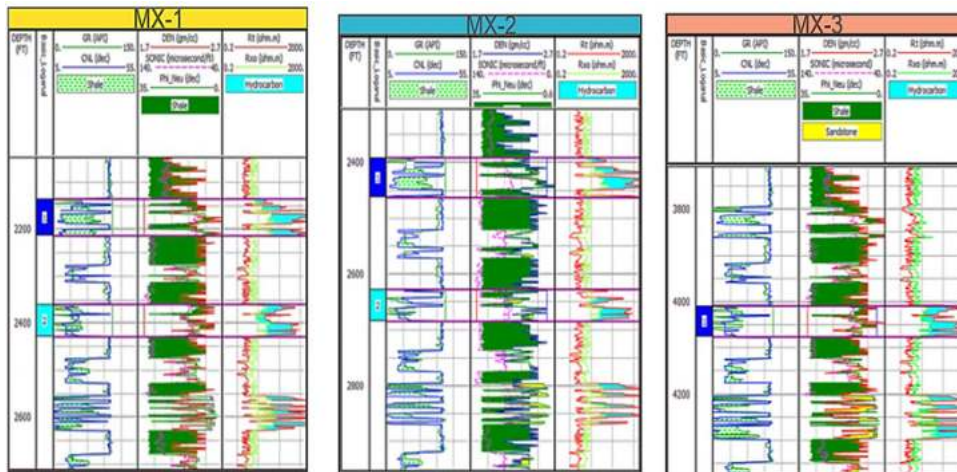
MX-1

DEPTH (FT)

GR (API)
0. 150.
CNL (dec)
5. 55.
Shale

DEN (gm/cc)
1.7 2.7
SONIC (microsecond/ft)
140. 40.
Phi_Neu (dec)
35. 0.
Shale

Rt (ohm.m)
0.2 2000.
Rxo (ohm.m)
0.2 2000.
Hydrocarbon

2200
2400
2600

MX-2

DEPTH (FT)

GR (API)
0. 150.
CNL (dec)
5. 55.
Shale

DEN (gm/cc)
1.7 2.7
SONIC (microsecond/ft)
140. 0.
Phi_Neu (dec)
35. 0.6

Rt (ohm.m)
0.2 2000.
Rxo (ohm.m)
0.2 2000.
Hydrocarbon

2400
2600
2800

MX-3

DEPTH (FT)

GR (API)
0. 150.
CNL (dec)
5. 55.
Shale

DEN (gm/cc)
1.7 2.7
SONIC (microsecond)
140. 40.
Phi_Neu (dec)
35. 0.
Shale
Sandstone

Rt (ohm.m)
0.2 2000.
Rxo (ohm.m)
0.2 2000.
Hydrocarbon

3800
4000
4200